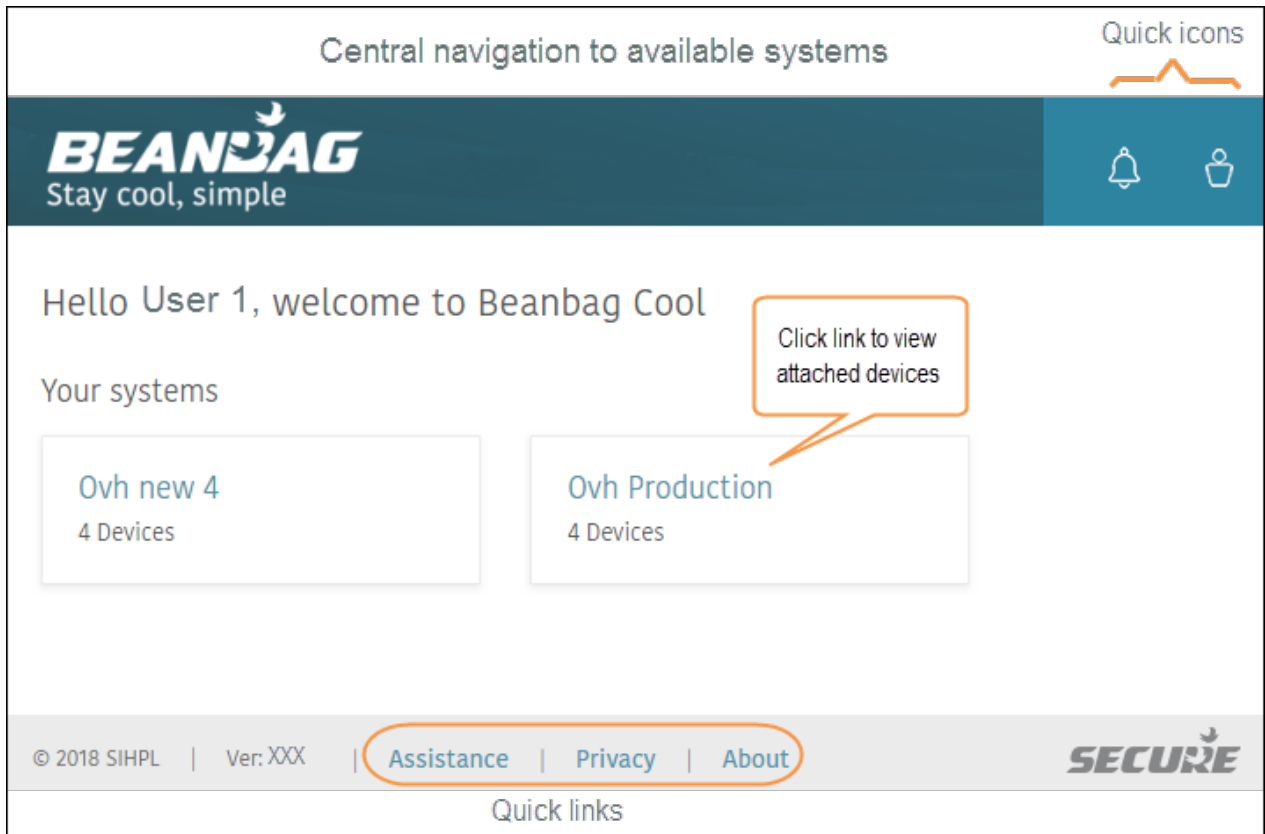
Central navigation to available systems

Quick icons

BEANBAG
Stay cool, simple

Hello User 1, welcome to Beanbag Cool

Click link to view attached devices

Your systems

Ovh new 4
4 Devices

Ovh Production
4 Devices

© 2018 SIHPL | Ver: XXX | Assistance | Privacy | About

SECURE

Quick links